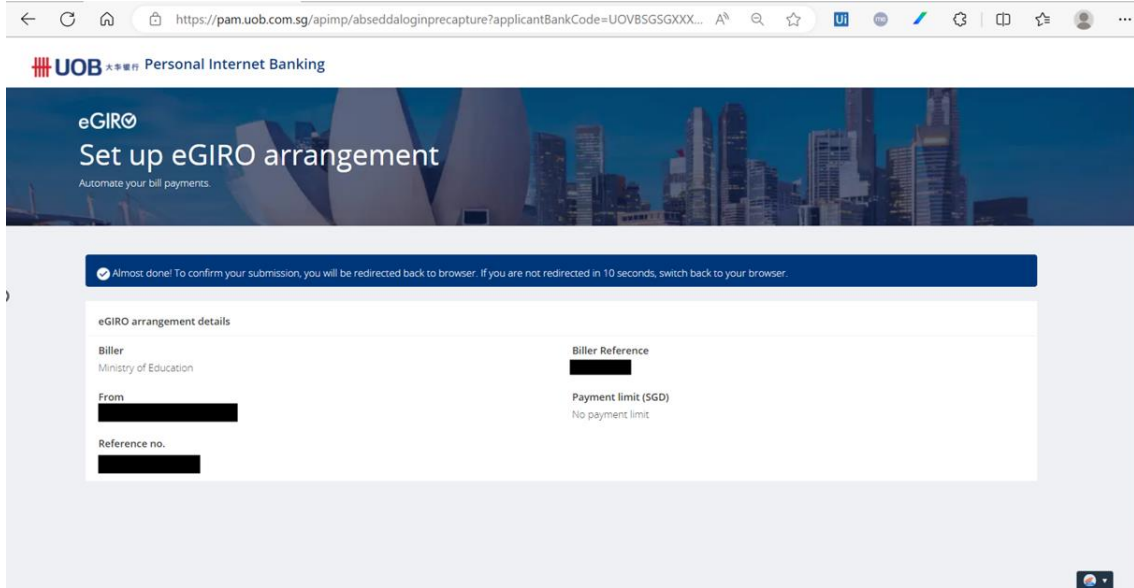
https://pam.uob.com.sg/apimp/absеddaloginprecapture?applicantBankCode=UOVBSGSGXXX...

UOB 大華銀行 Personal Internet Banking

eGIRO

Set up eGIRO arrangement

Automate your bill payments.

Almost done! To confirm your submission, you will be redirected back to browser. If you are not redirected in 10 seconds, switch back to your browser.

eGIRO arrangement details

Biller
Ministry of Education

Biller Reference

From

Payment limit (SGD)
No payment limit

Reference no.